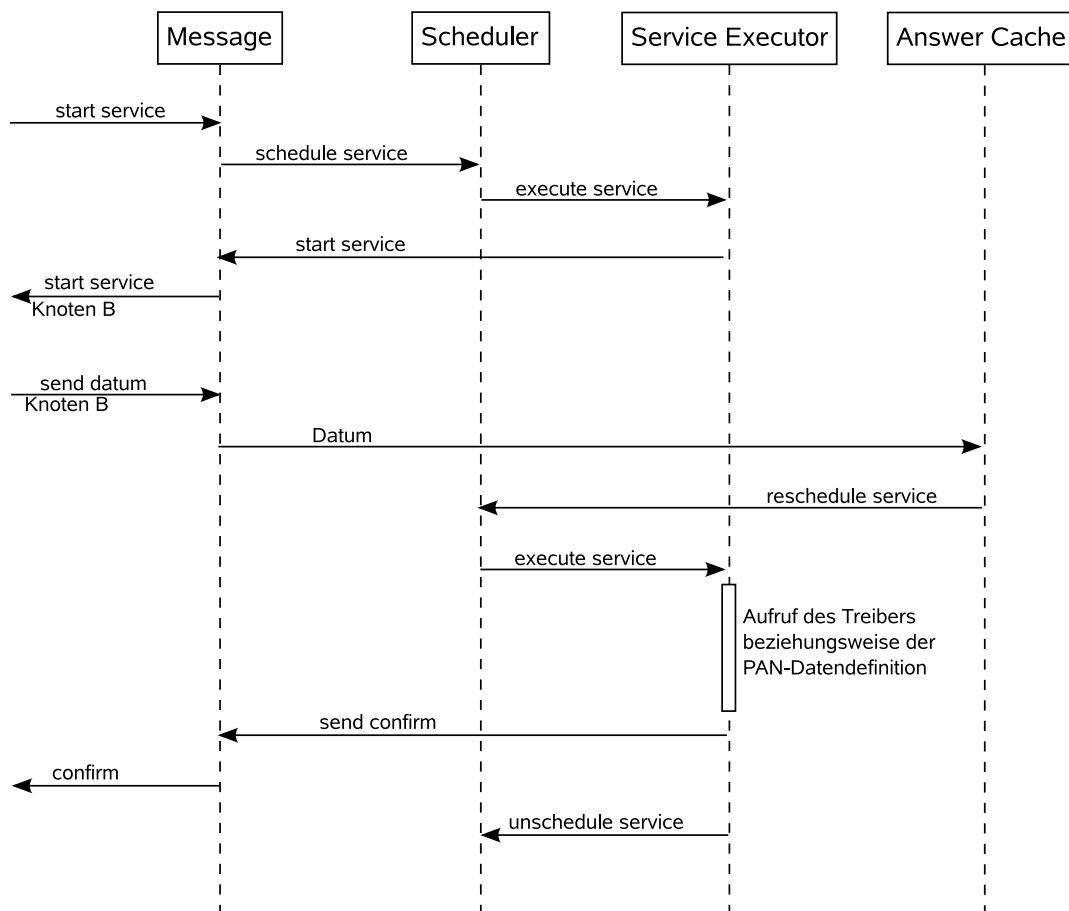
Message

Scheduler

Service Executor

Answer Cache

start service

schedule service

execute service

start service

start service
Knoten B

send datum
Knoten B

Datum

reschedule service

execute service

Aufruf des Treibers beziehungsweise der PAN-Datendefinition

send confirm

confirm

unschedule service